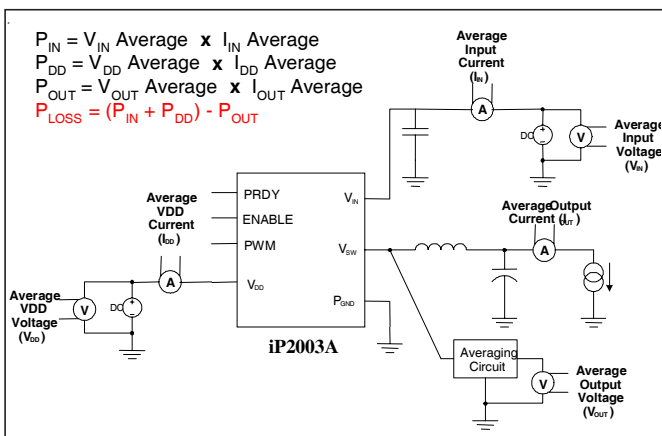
$P_{IN} = V_{IN}$ Average **x** $I_{IN}$ Average
$P_{DD} = V_{DD}$ Average **x** $I_{DD}$ Average
$P_{OUT} = V_{OUT}$ Average **x** $I_{OUT}$ Average
$P_{LOSS} = (P_{IN} + P_{DD}) - P_{OUT}$

Average Input Current ($I_{IN}$)
A
DC
V
Average Input Voltage ($V_{IN}$)

PRDY
ENABLE
PWM
$V_{DD}$
$V_{IN}$
$V_{SW}$
$P_{GND}$
iP2003A

Average VDD Current ($I_{DD}$)
A
DC
V
Average VDD Voltage ($V_{DD}$)

Average Output Current ($I_{OUT}$)
A

Averaging Circuit
V
Average Output Voltage ($V_{OUT}$)